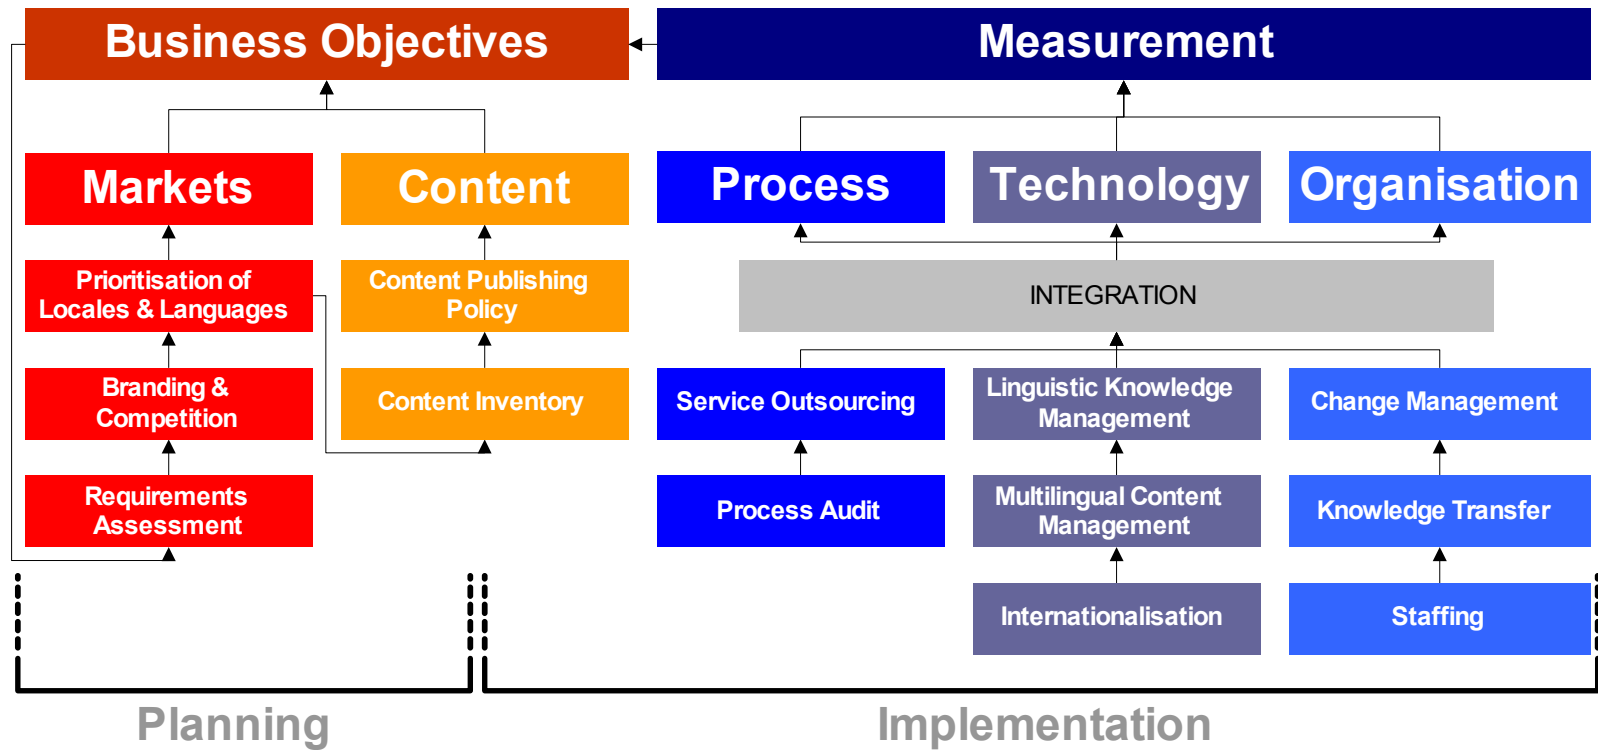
Business Objectives

Measurement

Markets

Content

Process

Technology

Organisation

Prioritisation of Locales & Languages

Content Publishing Policy

INTEGRATION

Branding & Competition

Content Inventory

Service Outsourcing

Linguistic Knowledge Management

Change Management

Requirements Assessment

Process Audit

Multilingual Content Management

Knowledge Transfer

Internationalisation

Staffing

Planning

Implementation